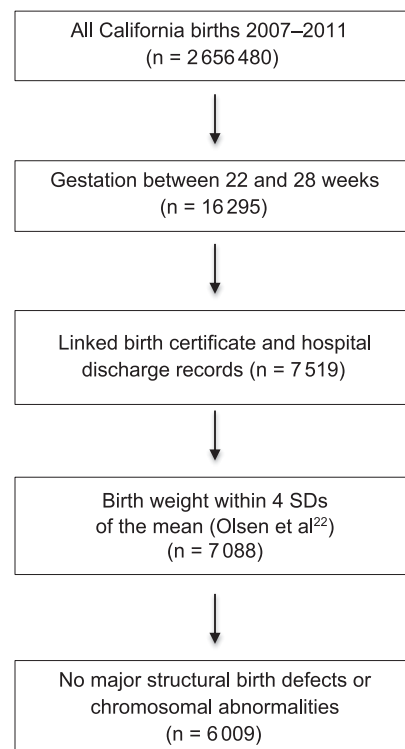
All California births 2007–2011
(n = 2 656 480)

Gestation between 22 and 28 weeks
(n = 16 295)

Linked birth certificate and hospital discharge records (n = 7 519)

Birth weight within 4 SDs of the mean (Olsen et al$^{22}$)
(n = 7 088)

No major structural birth defects or chromosomal abnormalities
(n = 6 009)